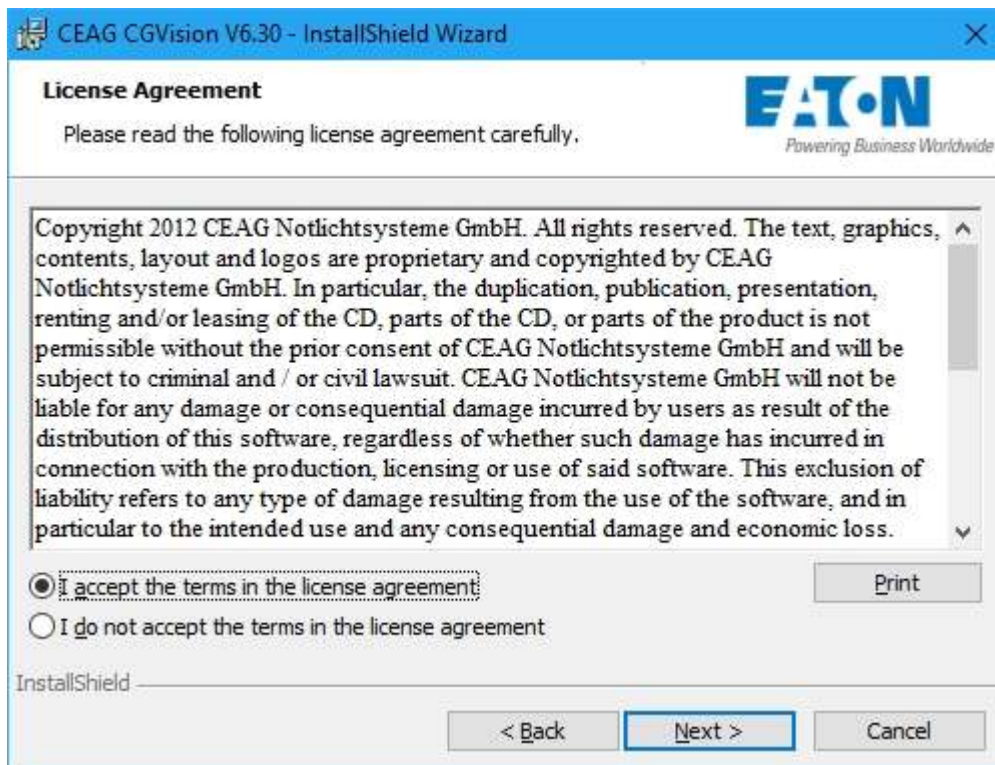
CEAG CGVision V6.30 - InstallShield Wizard

License Agreement

Please read the following license agreement carefully.

EATON
Powering Business Worldwide

Copyright 2012 CEAG Notlichtsysteme GmbH. All rights reserved. The text, graphics, contents, layout and logos are proprietary and copyrighted by CEAG Notlichtsysteme GmbH. In particular, the duplication, publication, presentation, renting and/or leasing of the CD, parts of the CD, or parts of the product is not permissible without the prior consent of CEAG Notlichtsysteme GmbH and will be subject to criminal and / or civil lawsuit. CEAG Notlichtsysteme GmbH will not be liable for any damage or consequential damage incurred by users as result of the distribution of this software, regardless of whether such damage has incurred in connection with the production, licensing or use of said software. This exclusion of liability refers to any type of damage resulting from the use of the software, and in particular to the intended use and any consequential damage and economic loss.

I accept the terms in the license agreement

Print

I do not accept the terms in the license agreement

InstallShield

< Back

Next >

Cancel